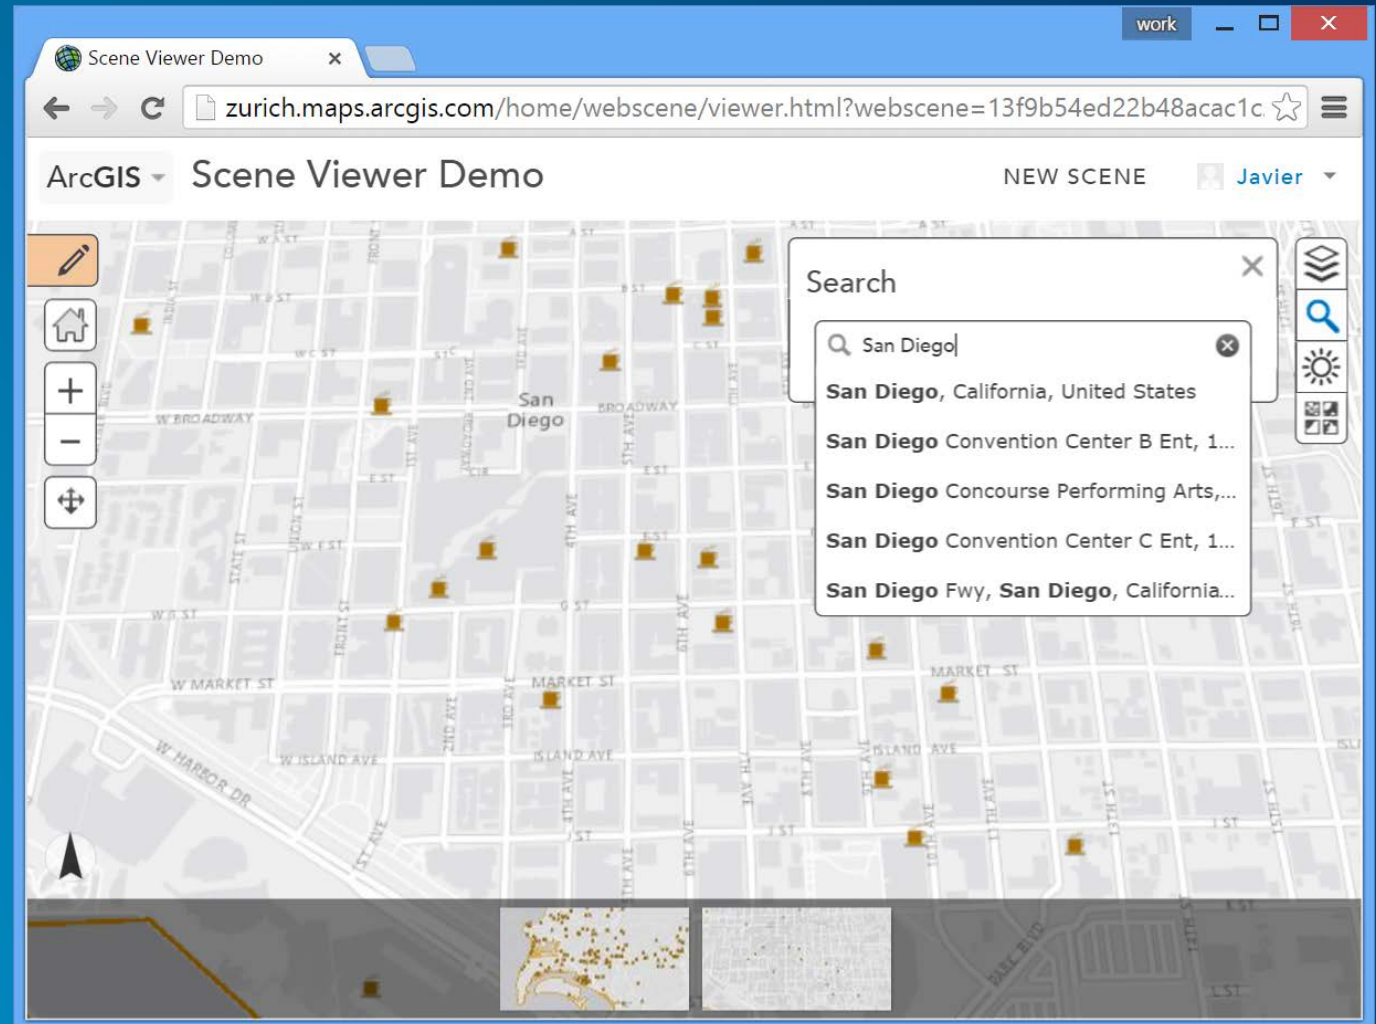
work

Scene Viewer Demo ×

zurich.maps.arcgis.com/home/webscene/viewer.html?webscene=13f9b54ed22b48acac1c

ArcGIS Scene Viewer Demo NEW SCENE Javier

Search

San Diego

San Diego, California, United States

San Diego Convention Center B Ent, 1...

San Diego Concourse Performing Arts,...

San Diego Convention Center C Ent, 1...

San Diego Fwy, San Diego, California...

San Diego

W BROADWAY

BROADWAY

W MARKET ST

MARKET ST

MARKET ST

W HARBOR DR

W ISLAND AVE

ISLAND AVE

ISLAND AVE

W A ST

A ST

A ST

W B ST

B ST

W C ST

C ST

E ST

W E ST

F ST

G ST

W G ST

J ST

J ST

K ST

L ST

FRONT ST

FRONT ST

UNION ST

STATE ST

INDIA ST

1ST AVE

2ND AVE

3RD AVE

4TH AVE

4TH AVE

5TH AVE

5TH AVE

6TH AVE

6TH AVE

6TH AVE

7TH AVE

8TH AVE

9TH AVE

10TH AVE

11TH AVE

13TH ST

14TH ST

15TH ST

16TH ST

PARK BLVD